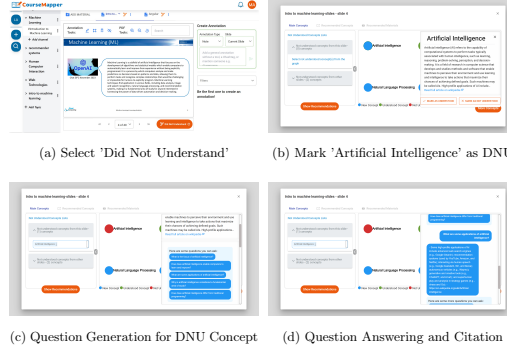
CourseMapper

Machine Learning

Introduction to Machine Learning

Add channel

Recommender systems

Human Computer Interaction

Web Technologies

Intro to machine learning

Add Topic

Machine Learning (ML)

Create Annotation

Be the first one to create an annotation!

(a) Select 'Did Not Understand'

Intro to machine learning slides - slide 4

Artificial Intelligence

Artificial Intelligence

Natural Language Processing

Show Recommendation

(b) Mark 'Artificial Intelligence' as DNU

Intro to machine learning slides - slide 4

Artificial Intelligence

Natural Language Processing

Show Recommendation

(c) Question Generation for DNU Concept

Intro to machine learning slides - slide 4

Show Recommendation

(d) Question Answering and Citation